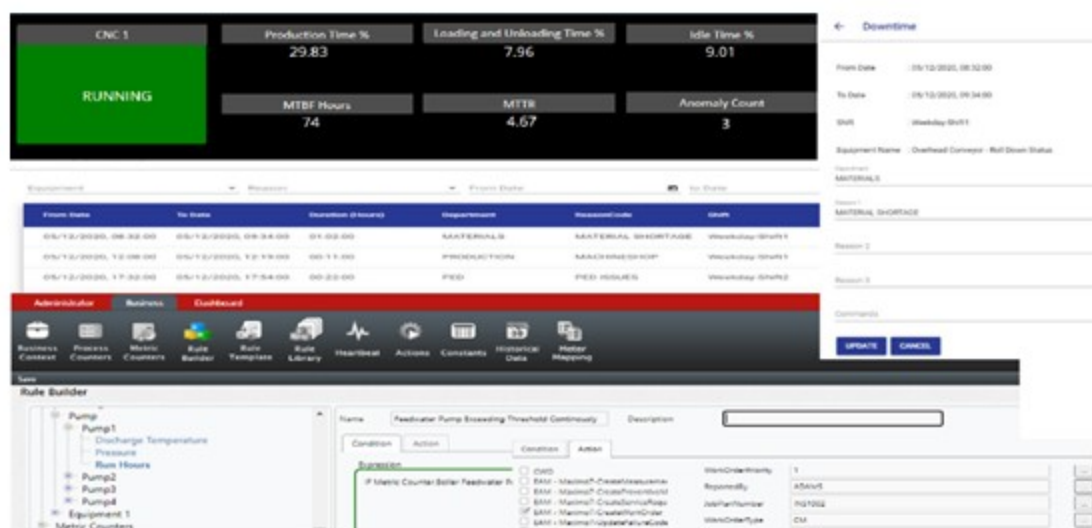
CNC 1

RUNNING

Production Time %
29.83

Loading and Unloading Time %
7.96

Idle Time %
9.01

MTBF Hours
74

MTTR
4.67

Anomaly Count
3

← Downtime

From Date 05/12/2020, 08:32:00

To Date 05/12/2020, 09:34:00

Shift Weekday-Shift1

Equipment Name Overhead Conveyor - Roll Down Status

Department
MATERIALS

Reason 1
MATERIAL SHORTAGE

Reason 2

Reason 3

Comments

UPDATE CANCEL

Equipment Reason From Date To Date

| From Date | To Date | Duration (Hours) | Department | ReasonCode | Shift |
|---|---|---|---|---|---|
| 05/12/2020, 08:32:00 | 05/12/2020, 09:34:00 | 01:02:00 | MATERIALS | MATERIAL SHORTAGE | Weekday-Shift1 |
| 05/12/2020, 12:08:00 | 05/12/2020, 12:19:00 | 00:11:00 | PRODUCTION | MACHINESHOP | Weekday-Shift1 |
| 05/12/2020, 17:32:00 | 05/12/2020, 17:54:00 | 00:22:00 | PED | PED ISSUES | Weekday-Shift2 |

Administrator Business Dashboard

Business Context Process Counters Metric Counters Rule Builder Rule Template Rule Library Heartbeat Actions Constants Historical Data Meter Mapping

Save
Rule Builder

Pump
Pump1
Discharge Temperature
Pressure
Run Hours
Pump2
Pump3
Pump4
Equipment 1
Metric Counters

Name Feedwater Pump Exceeding Threshold Continuously Description

Condition Action

Expression
IF Metric Counter Boiler Feedwater Pu

Condition Action

CWO
EAM - Maximo7-CreateMeasureme
EAM - Maximo7-CreateProvenbuild
EAM - Maximo7-CreateServiceReq
EAM - Maximo7-CreateWorkOrder
EAM - Maximo7-UpdateFailureCode

WorkOrderPriority 1
ReportedBy ADMIN
JobPlanNumber PM1002
WorkOrderType CM